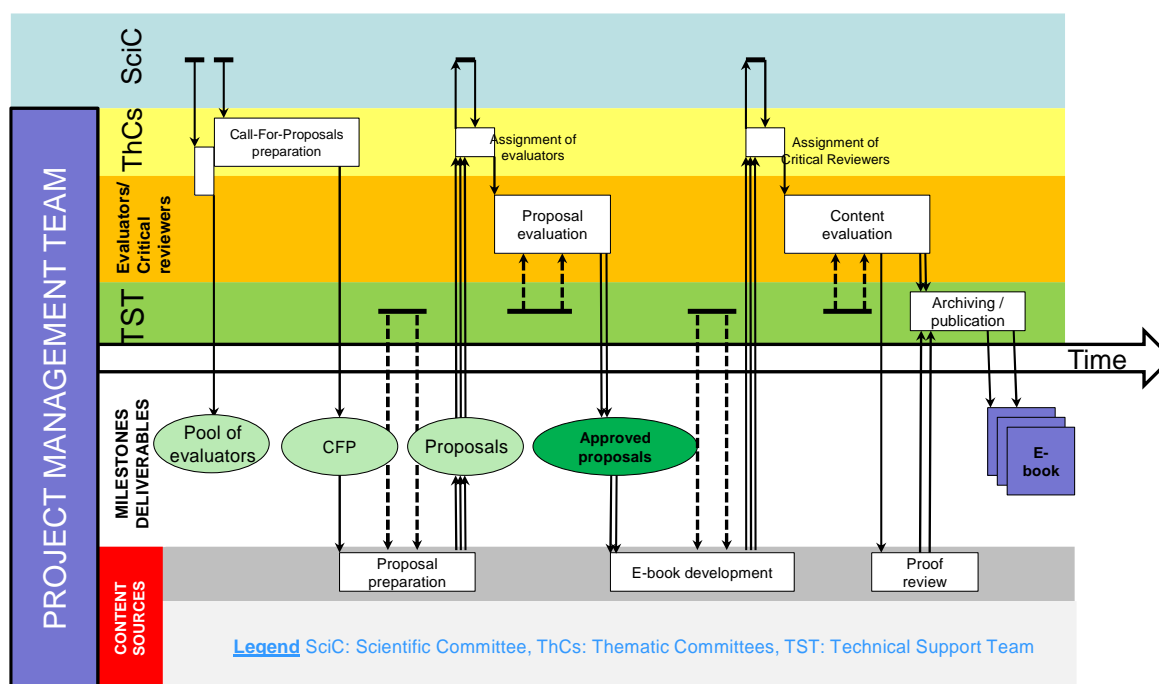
PROJECT MANAGEMENT TEAM

SciC

ThCs

Evaluators/ Critical reviewers

TST

MILESTONES DELIVERABLES

CONTENT SOURCES

Call-For-Proposals preparation

Assignment of evaluators

Assignment of Critical Reviewers

Proposal evaluation

Content evaluation

Archiving / publication

Time

Pool of evaluators

CFP

Proposals

Approved proposals

E-book

Proposal preparation

E-book development

Proof review

Legend SciC: Scientific Committee, ThCs: Thematic Committees, TST: Technical Support Team